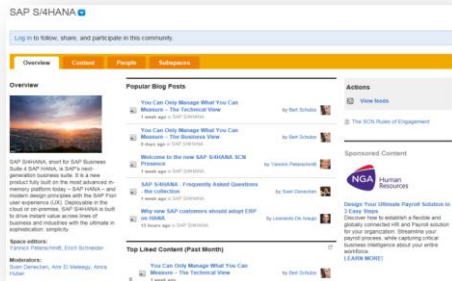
SAP S/4HANA

Log in to follow, share, and participate in this community.

Overview Content People Subspaces

Overview

SAP S/4HANA, short for SAP Business Suite 4 SAP HANA, is SAP's next-generation business suite. It is a new product fully built on the most advanced in-memory platform today – SAP HANA – and modern design principles with the SAP Fiori user experience (UX). Deployable in the cloud or on-premise, SAP S/4HANA is built to drive instant value across lines of business and industries with the ultimate in sophistication: simplicity.

Space editors:
Yannick Peterschmitt, Erich Schneider

Moderators:
Sven Denecken, Ann O Welwig, Anna Huber

Popular Blog Posts

You Can Only Manage What You Can Measure – The Technical View
1 week ago in SAP S/4HANA
by Bert Schulze

You Can Only Manage What You Can Measure – The Business View
5 days ago in SAP S/4HANA
by Bert Schulze

Welcome to the new SAP S/4HANA SCN Presence
1 week ago in SAP S/4HANA
by Yannick Peterschmitt

SAP S/4HANA - Frequently Asked Questions - the collection
1 week ago in SAP S/4HANA
by Sven Denecken

Why new SAP customers should adopt ERP on HANA
13 hours ago in SAP S/4HANA
by Leonardo De Araujo

Top Liked Content (Past Month)

You Can Only Manage What You Can Measure – The Technical View
1 week ago
by Bert Schulze

Actions

View feeds

The SCN Rules of Engagement

Sponsored Content

NGA Human Resources

Design Your Ultimate Payroll Solution in 3 Easy Steps
Discover how to establish a flexible and globally connected HR and Payroll solution for your organization. Streamline your payroll process, while capturing critical business intelligence about your entire workforce.
LEARN MORE!